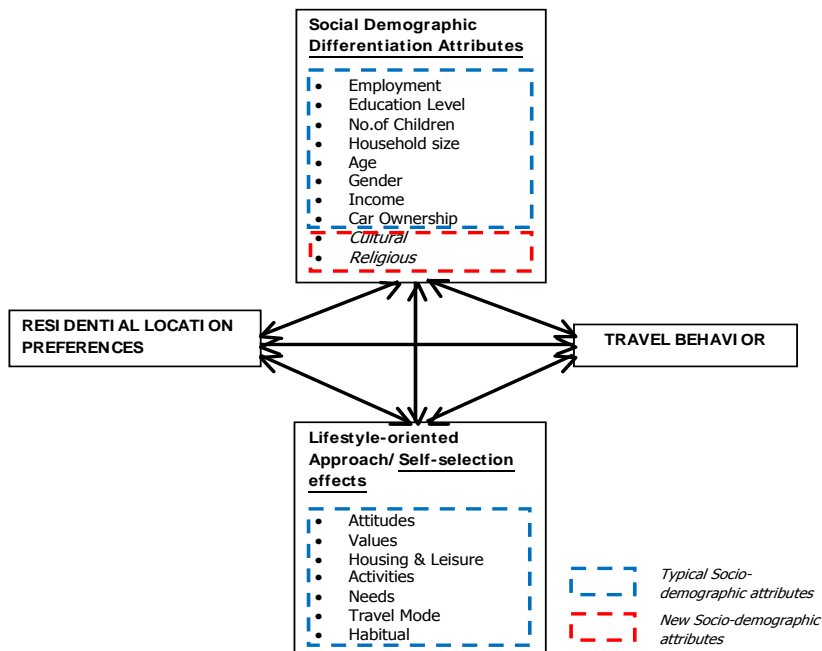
Social Demographic Differentiation Attributes

- Employment
- Education Level
- No.of Children
- Household size
- Age
- Gender
- Income
- Car Ownership
- Cultural
- Religious

RESIDENTIAL LOCATION PREFERENCES

TRAVEL BEHAVIOR

Lifestyle-oriented Approach/ Self-selection effects

- Attitudes
- Values
- Housing & Leisure
- Activities
- Needs
- Travel Mode
- Habitual

Typical Socio-demographic attributes

New Socio-demographic attributes